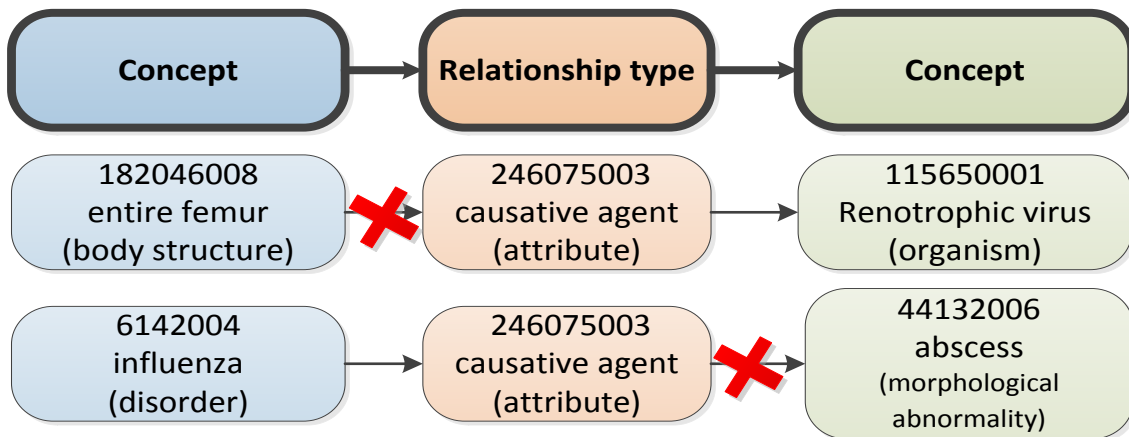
Concept

Relationship type

Concept

182046008
entire femur
(body structure)

246075003
causative agent
(attribute)

115650001
Renotrophic virus
(organism)

6142004
influenza
(disorder)

246075003
causative agent
(attribute)

44132006
abscess
(morphological abnormality)